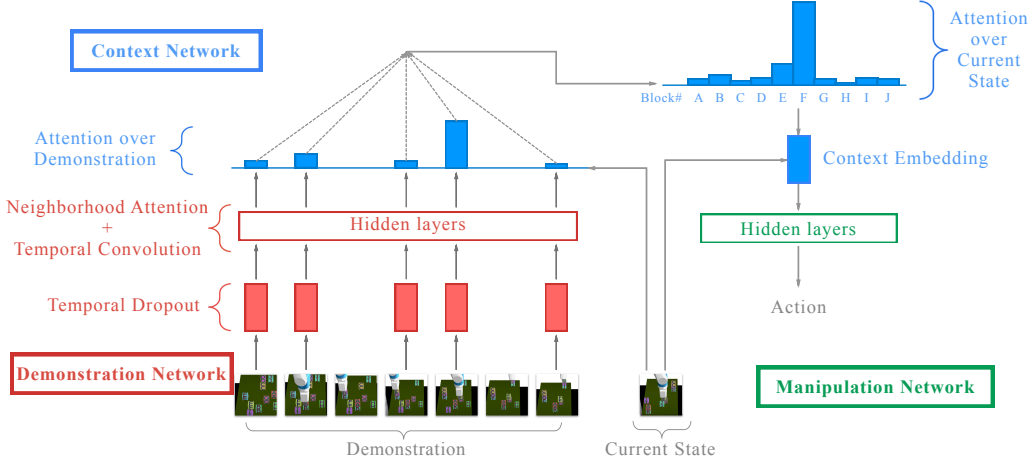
Context Network

Attention over Current State

Block# A B C D E F G H I J

Attention over Demonstration

Context Embedding

Neighborhood Attention + Temporal Convolution

Hidden layers

Hidden layers

Action

Temporal Dropout

Demonstration Network

Manipulation Network

Demonstration

Current State